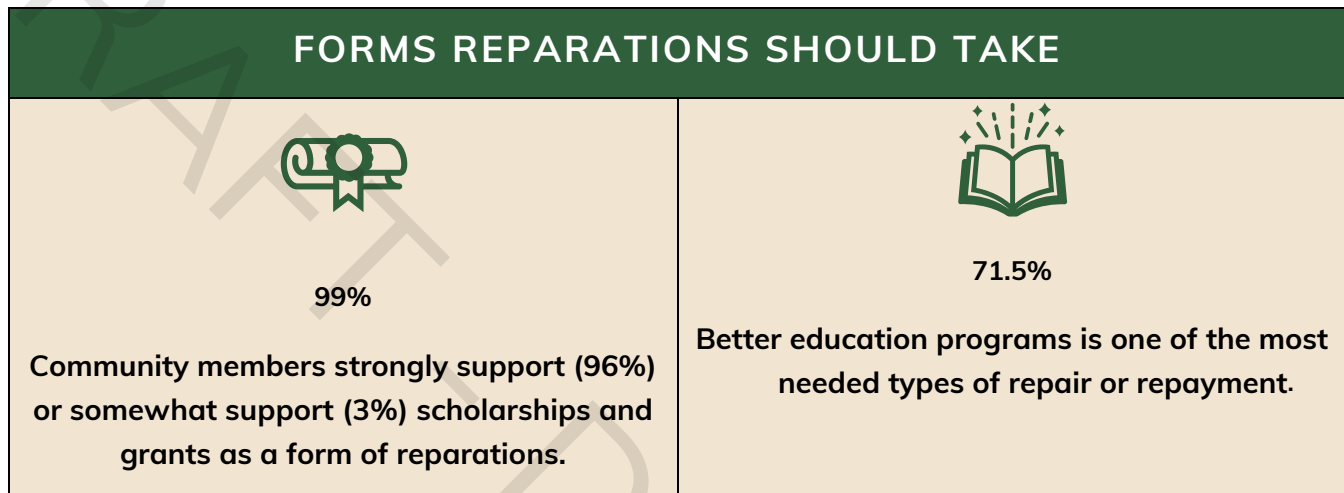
FORMS REPARATIONS SHOULD TAKE

99%

Community members strongly support (96%) or somewhat support (3%) scholarships and grants as a form of reparations.

71.5%

Better education programs is one of the most needed types of repair or repayment.

DRAFT